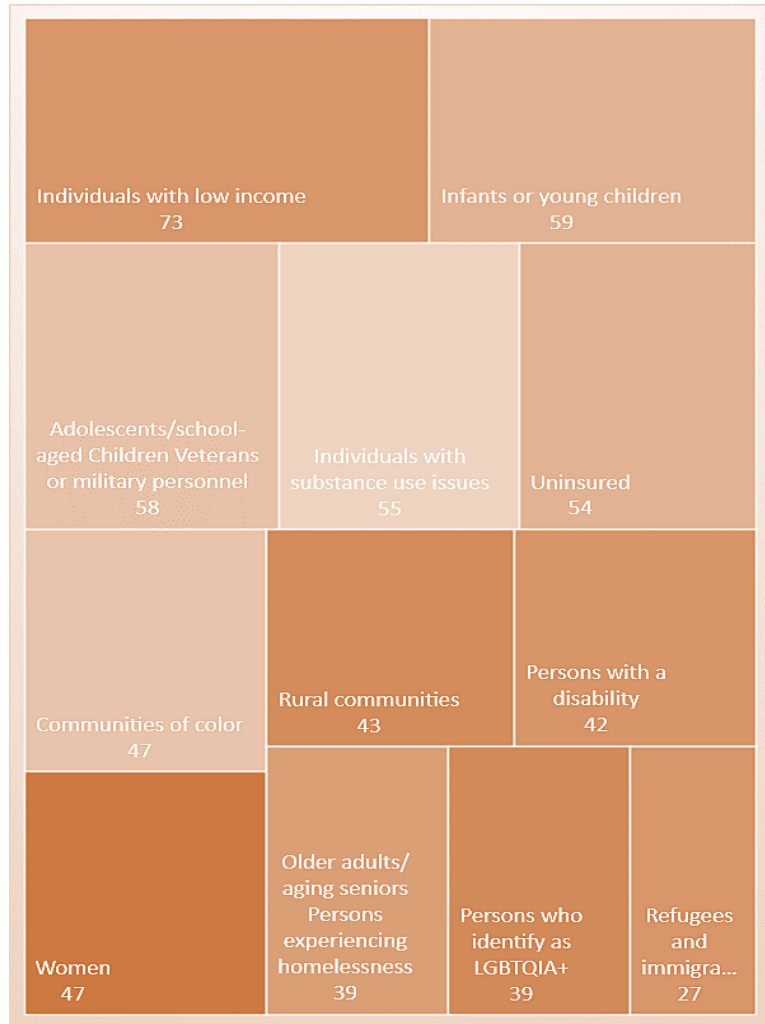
Individuals with low income
73

Infants or young children
59

Adolescents/school-aged Children Veterans or military personnel
58

Individuals with substance use issues
55

Uninsured
54

Communities of color
47

Rural communities
43

Persons with a disability
42

Women
47

Older adults/ aging seniors Persons experiencing homelessness
39

Persons who identify as LGBTQIA+
39

Refugees and immigra...
27